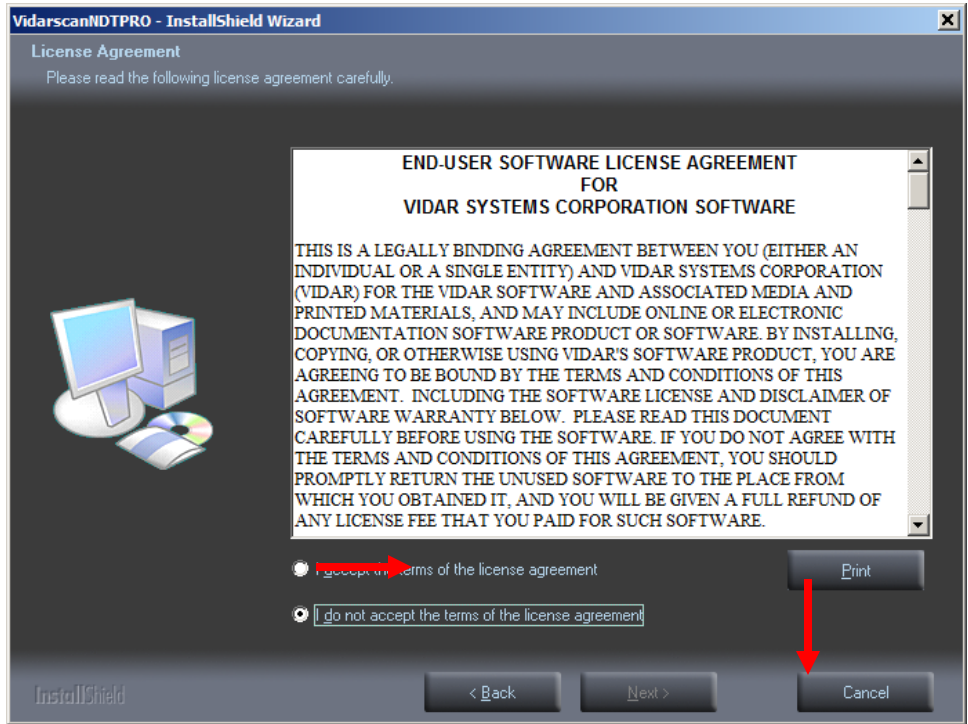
VidarscanNDTPRO - InstallShield Wizard

License Agreement

Please read the following license agreement carefully.

END-USER SOFTWARE LICENSE AGREEMENT
FOR
VIDAR SYSTEMS CORPORATION SOFTWARE

THIS IS A LEGALLY BINDING AGREEMENT BETWEEN YOU (EITHER AN INDIVIDUAL OR A SINGLE ENTITY) AND VIDAR SYSTEMS CORPORATION (VIDAR) FOR THE VIDAR SOFTWARE AND ASSOCIATED MEDIA AND PRINTED MATERIALS, AND MAY INCLUDE ONLINE OR ELECTRONIC DOCUMENTATION SOFTWARE PRODUCT OR SOFTWARE. BY INSTALLING, COPYING, OR OTHERWISE USING VIDAR'S SOFTWARE PRODUCT, YOU ARE AGREEING TO BE BOUND BY THE TERMS AND CONDITIONS OF THIS AGREEMENT. INCLUDING THE SOFTWARE LICENSE AND DISCLAIMER OF SOFTWARE WARRANTY BELOW. PLEASE READ THIS DOCUMENT CAREFULLY BEFORE USING THE SOFTWARE. IF YOU DO NOT AGREE WITH THE TERMS AND CONDITIONS OF THIS AGREEMENT, YOU SHOULD PROMPTLY RETURN THE UNUSED SOFTWARE TO THE PLACE FROM WHICH YOU OBTAINED IT, AND YOU WILL BE GIVEN A FULL REFUND OF ANY LICENSE FEE THAT YOU PAID FOR SUCH SOFTWARE.

I accept th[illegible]terms of the license agreement

Print

I do not accept the terms of the license agreement

InstallShield

< Back

Next >

Cancel